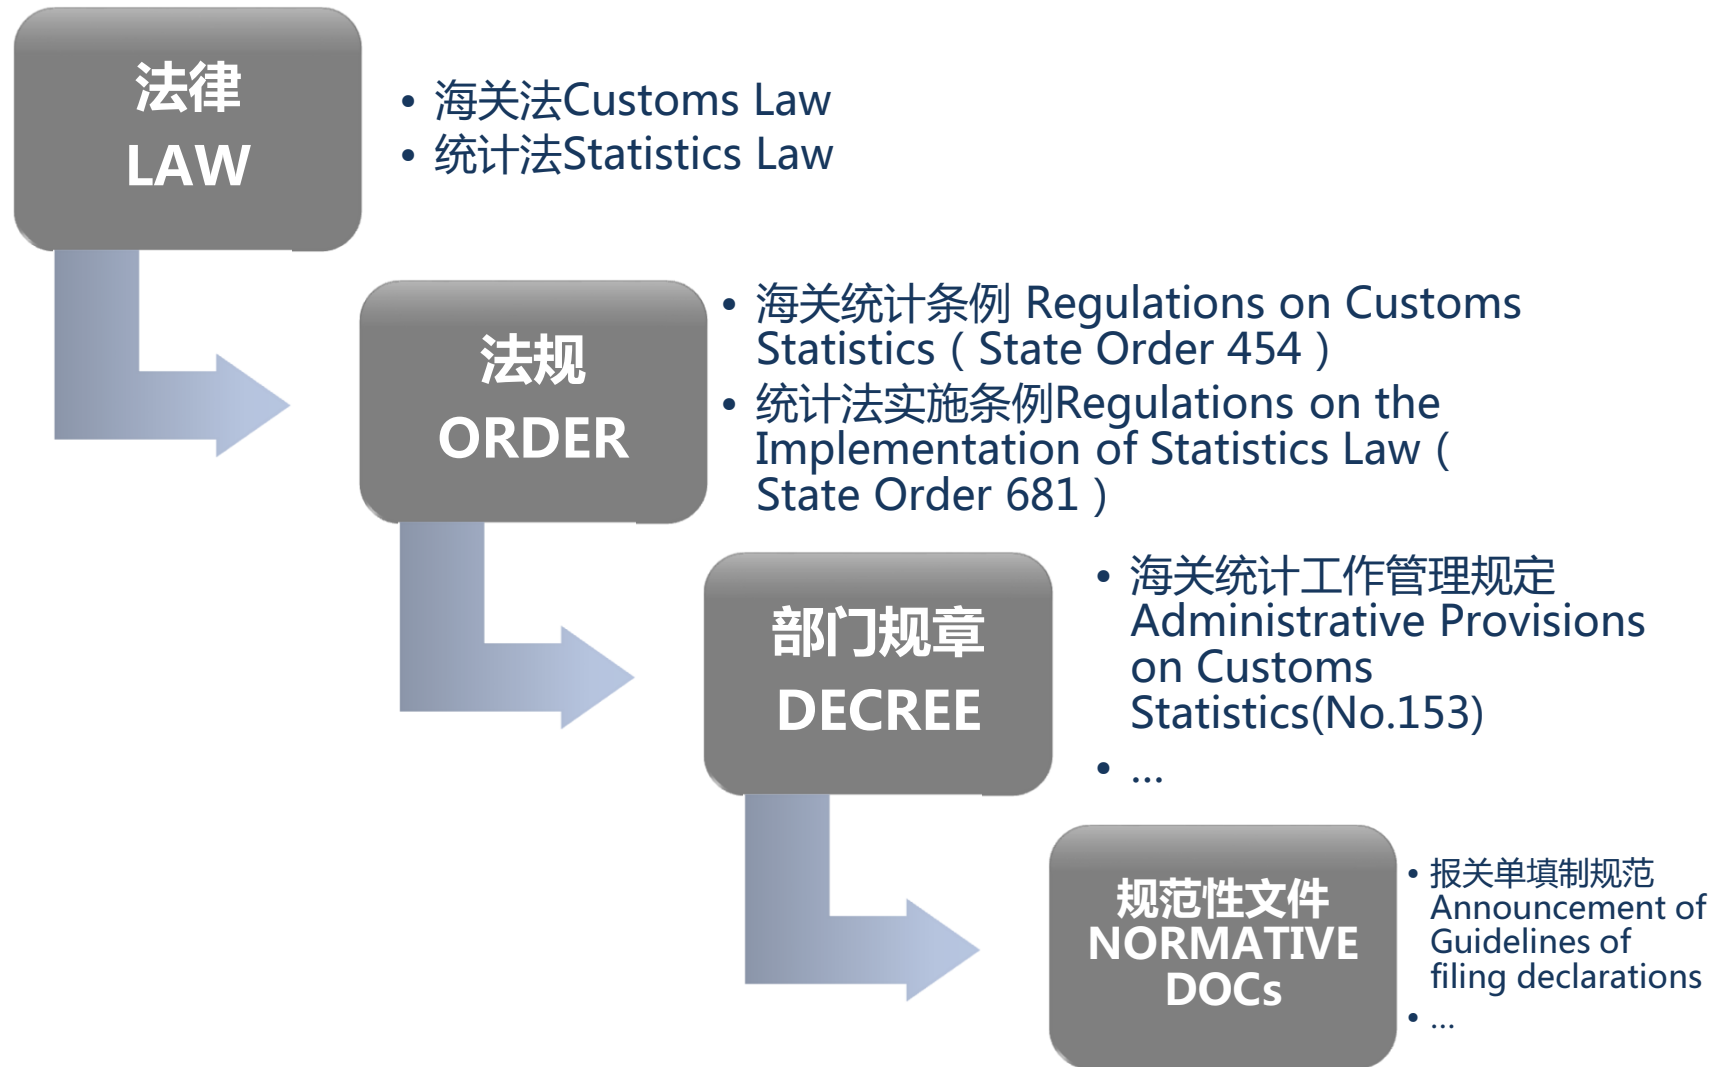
法律
LAW

• 海关法Customs Law
• 统计法Statistics Law

法规
ORDER

• 海关统计条例 Regulations on Customs Statistics（State Order 454）
• 统计法实施条例Regulations on the Implementation of Statistics Law（State Order 681）

部门规章
DECREE

• 海关统计工作管理规定 Administrative Provisions on Customs Statistics(No.153)
• …

规范性文件
NORMATIVE DOCs

• 报关单填制规范 Announcement of Guidelines of filing declarations
• …